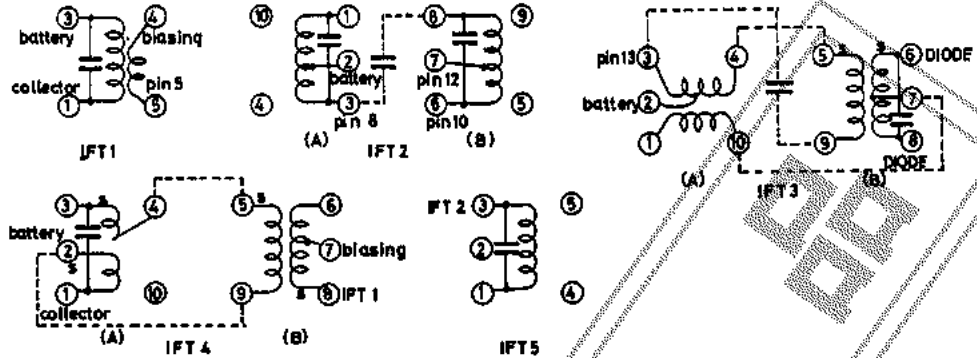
③ battery ④ biasing pin 5 collector ① ⑤

IFT1

⑩ ① ⑧ ⑨ ② battery ⑦ pin 12 ④ ③ pin 8 ⑥ pin10 ⑤ (A) IFT 2 (B)

pin13 ③ ④ ⑤ s s ⑥ DIODE battery ② ⑦ ① ⑨ ⑩ ⑧ DIODE (A) IFT 3 (B)

③ s ④ ⑤ s ⑥ battery ② ⑦ biasing s ① ⑩ ⑨ s ⑧ IFT 1 collector (A) IFT 4 (B)

IFT 2 ③ ⑤ ② ① ④ IFT5